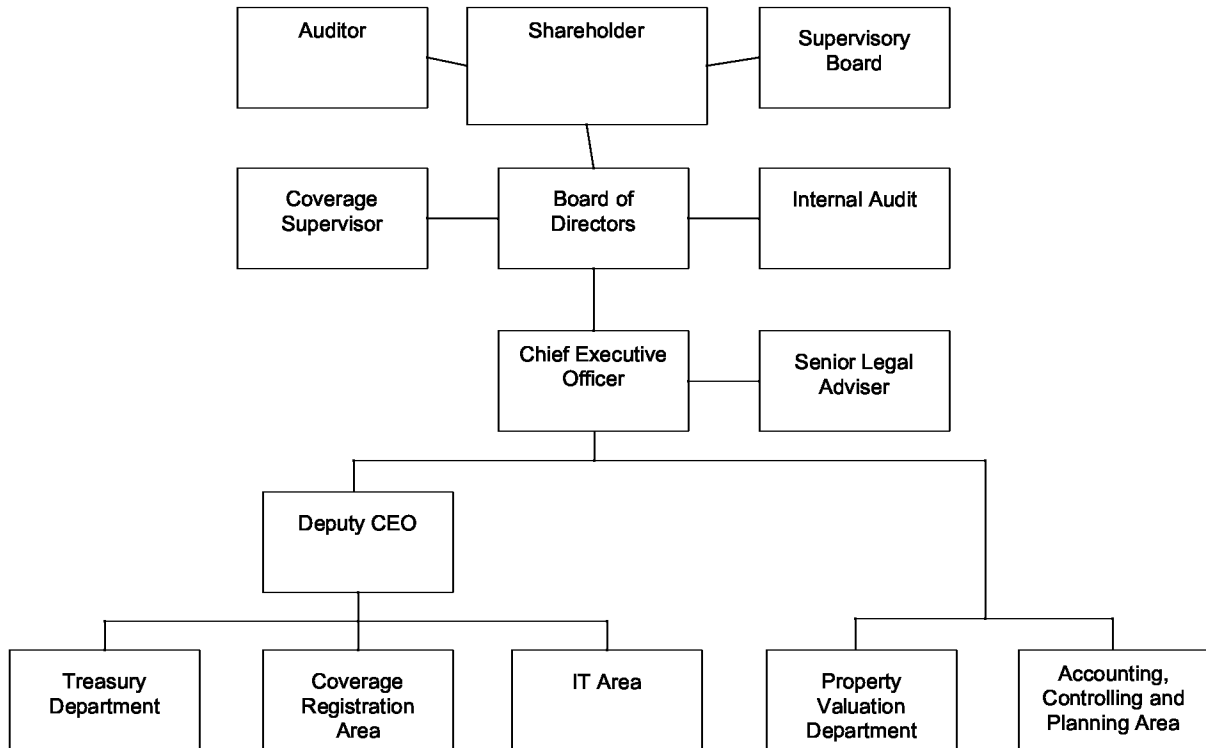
Auditor

Shareholder

Supervisory Board

Coverage Supervisor

Board of Directors

Internal Audit

Chief Executive Officer

Senior Legal Adviser

Deputy CEO

Treasury Department

Coverage Registration Area

IT Area

Property Valuation Department

Accounting, Controlling and Planning Area